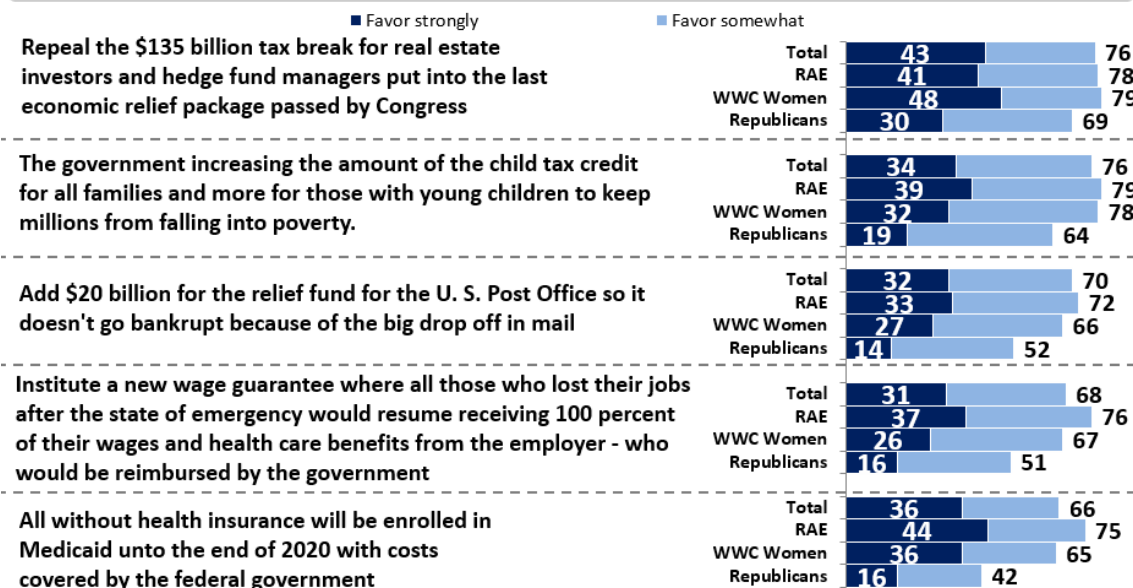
Favor strongly
Favor somewhat

Repeal the $135 billion tax break for real estate investors and hedge fund managers put into the last economic relief package passed by Congress

Total 43 76
RAE 41 78
WWC Women 48 79
Republicans 30 69

The government increasing the amount of the child tax credit for all families and more for those with young children to keep millions from falling into poverty.

Total 34 76
RAE 39 79
WWC Women 32 78
Republicans 19 64

Add $20 billion for the relief fund for the U. S. Post Office so it doesn't go bankrupt because of the big drop off in mail

Total 32 70
RAE 33 72
WWC Women 27 66
Republicans 14 52

Institute a new wage guarantee where all those who lost their jobs after the state of emergency would resume receiving 100 percent of their wages and health care benefits from the employer - who would be reimbursed by the government

Total 31 68
RAE 37 76
WWC Women 26 67
Republicans 16 51

All without health insurance will be enrolled in Medicaid unto the end of 2020 with costs covered by the federal government

Total 36 66
RAE 44 75
WWC Women 36 65
Republicans 16 42